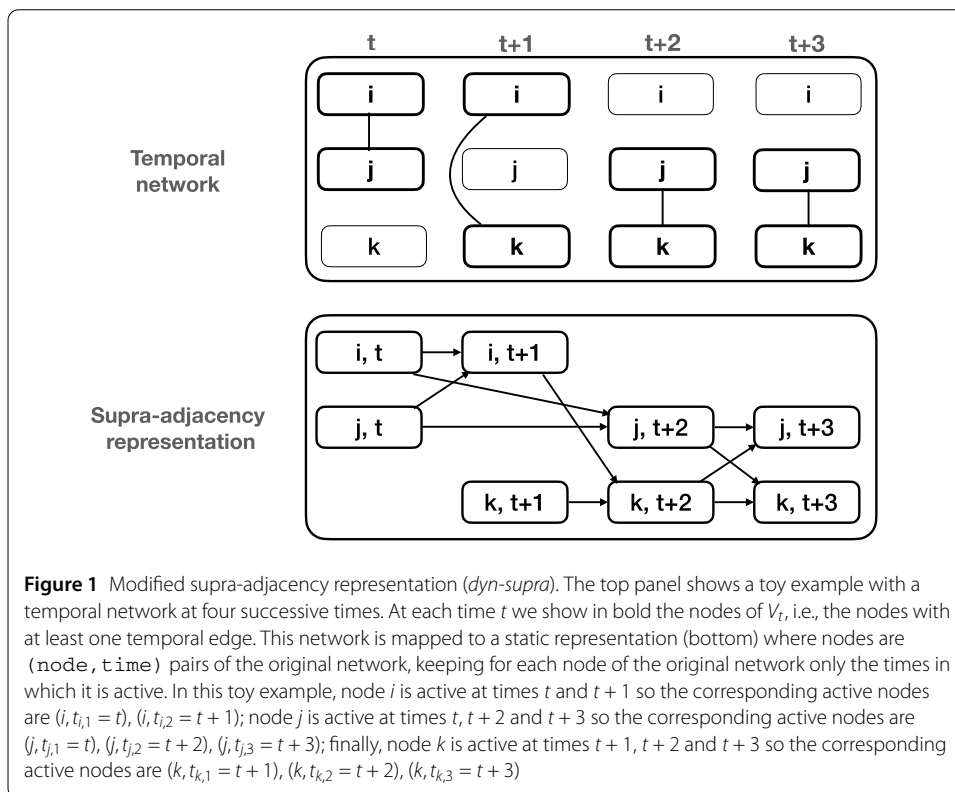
t
t+1
t+2
t+3

Temporal network

i
i
i
i
j
j
j
j
k
k
k
k

Supra-adjacency representation

i, t
i, t+1
j, t
j, t+2
j, t+3
k, t+1
k, t+2
k, t+3

**Figure 1** Modified supra-adjacency representation (*dyn-supra*). The top panel shows a toy example with a temporal network at four successive times. At each time $t$ we show in bold the nodes of $V_t$, i.e., the nodes with at least one temporal edge. This network is mapped to a static representation (bottom) where nodes are (node, time) pairs of the original network, keeping for each node of the original network only the times in which it is active. In this toy example, node $i$ is active at times $t$ and $t+1$ so the corresponding active nodes are $(i, t_{i,1} = t)$, $(i, t_{i,2} = t+1)$; node $j$ is active at times $t$, $t+2$ and $t+3$ so the corresponding active nodes are $(j, t_{j,1} = t)$, $(j, t_{j,2} = t+2)$, $(j, t_{j,3} = t+3)$; finally, node $k$ is active at times $t+1$, $t+2$ and $t+3$ so the corresponding active nodes are $(k, t_{k,1} = t+1)$, $(k, t_{k,2} = t+2)$, $(k, t_{k,3} = t+3)$